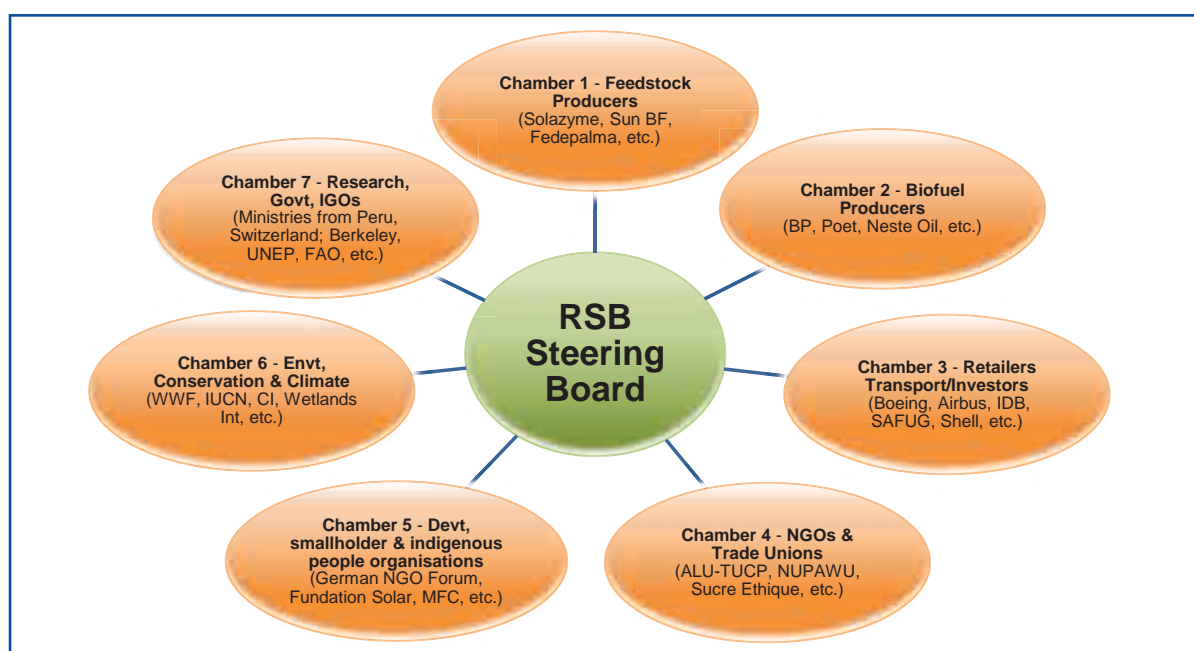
RSB Steering Board

Chamber 1 - Feedstock Producers
(Solazyme, Sun BF, Fedepalma, etc.)

Chamber 2 - Biofuel Producers
(BP, Poet, Neste Oil, etc.)

Chamber 3 - Retailers Transport/Investors
(Boeing, Airbus, IDB, SAFUG, Shell, etc.)

Chamber 4 - NGOs & Trade Unions
(ALU-TUCP, NUPAWU, Sucre Ethique, etc.)

Chamber 5 - Devt, smallholder & indigenous people organisations
(German NGO Forum, Fundation Solar, MFC, etc.)

Chamber 6 - Envt, Conservation & Climate
(WWF, IUCN, CI, Wetlands Int, etc.)

Chamber 7 - Research, Govt, IGOs
(Ministries from Peru, Switzerland; Berkeley, UNEP, FAO, etc.)